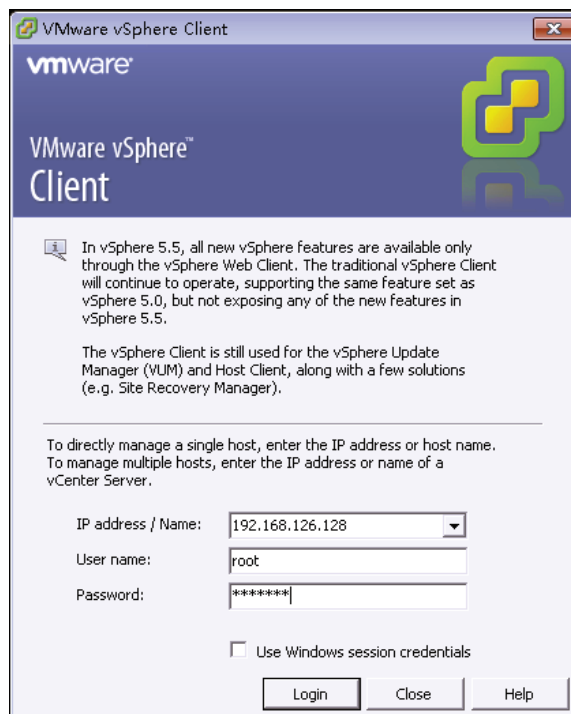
VMware vSphere Client

vmware

VMware vSphere™
Client

In vSphere 5.5, all new vSphere features are available only through the vSphere Web Client. The traditional vSphere Client will continue to operate, supporting the same feature set as vSphere 5.0, but not exposing any of the new features in vSphere 5.5.

The vSphere Client is still used for the vSphere Update Manager (VUM) and Host Client, along with a few solutions (e.g. Site Recovery Manager).

To directly manage a single host, enter the IP address or host name. To manage multiple hosts, enter the IP address or name of a vCenter Server.

IP address / Name: 192.168.126.128

User name: root

Password: *******

Use Windows session credentials

Login Close Help